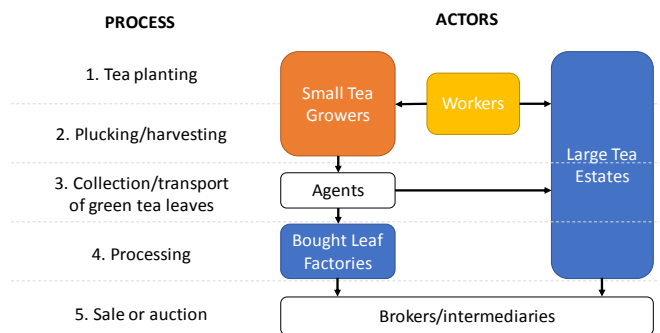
PROCESS

ACTORS

1. Tea planting

2. Plucking/harvesting

3. Collection/transport of green tea leaves

4. Processing

5. Sale or auction

Small Tea Growers

Workers

Large Tea Estates

Agents

Bought Leaf Factories

Brokers/intermediaries